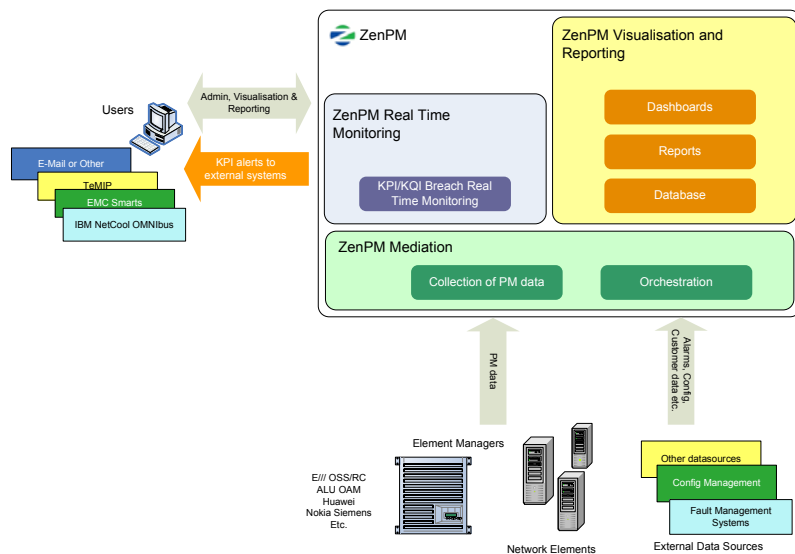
ZenPM

ZenPM Visualisation and Reporting

Dashboards

Reports

Database

Users

Admin, Visualisation & Reporting

ZenPM Real Time Monitoring

KPI alerts to external systems

E-Mail or Other

TeMIP

EMC Smarts

IBM NetCool OMNIbus

KPI/KQI Breach Real Time Monitoring

ZenPM Mediation

Collection of PM data

Orchestration

PM data

Alarms, Config, Customer data etc.

Element Managers

E/// OSS/RC
ALU OAM
Huawei
Nokia Siemens
Etc.

Network Elements

Other datasources

Config Management

Fault Management Systems

External Data Sources